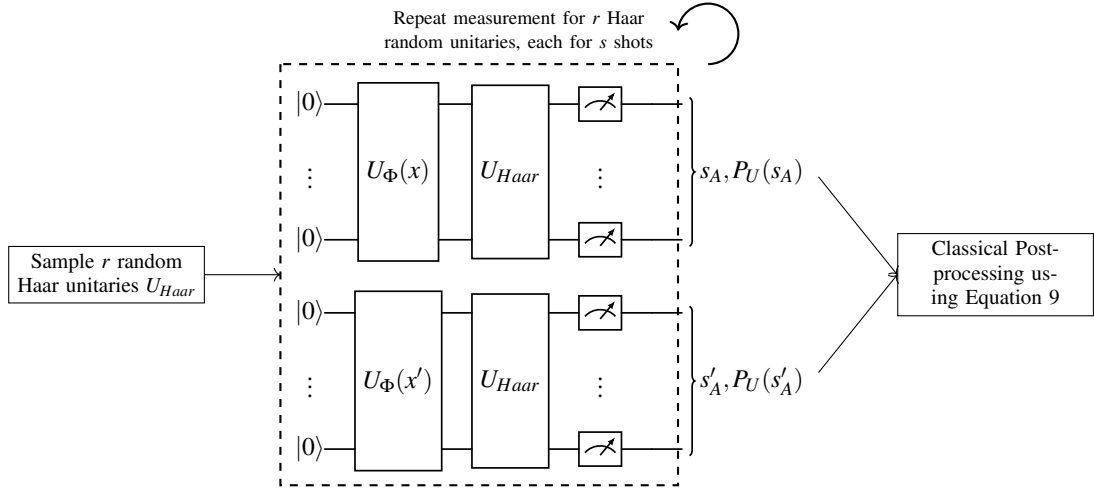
Repeat measurement for $r$ Haar random unitaries, each for $s$ shots

$|0\rangle$

$\vdots$

$|0\rangle$

$U_{\Phi}(x)$

$U_{Haar}$

$\vdots$

$s_A, P_U(s_A)$

Sample $r$ random Haar unitaries $U_{Haar}$

$|0\rangle$

$\vdots$

$|0\rangle$

$U_{\Phi}(x')$

$U_{Haar}$

$\vdots$

$s'_A, P_U(s'_A)$

Classical Postprocessing using Equation 9